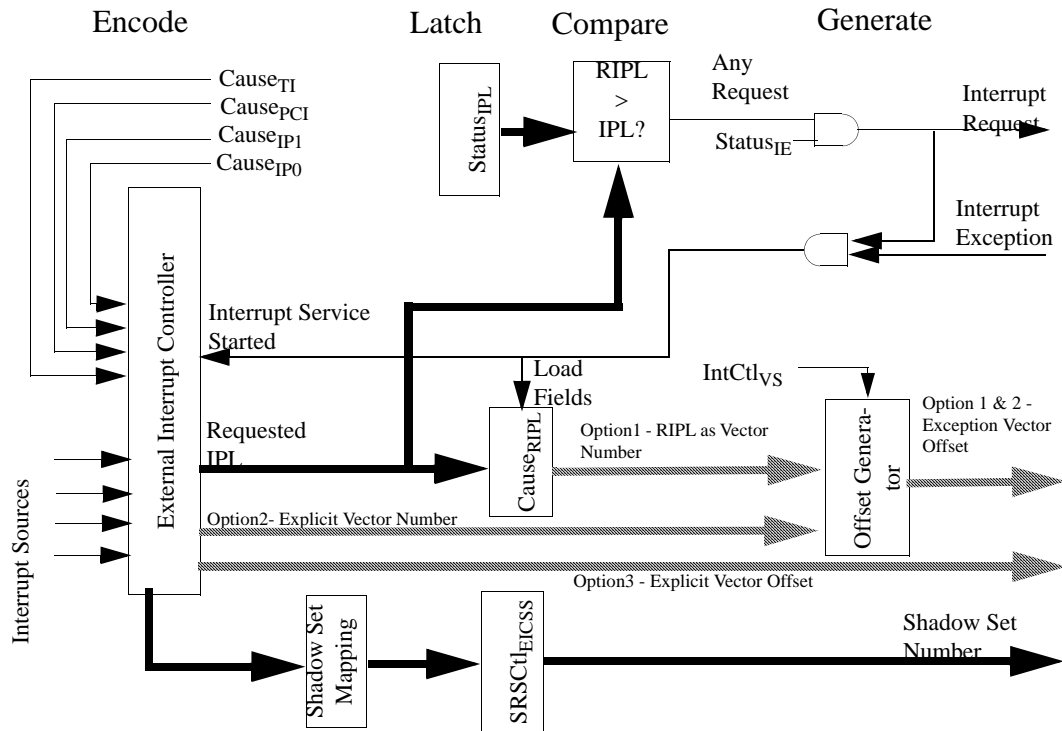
Encode

Latch

Compare

Generate

$Cause_{TI}$

$Cause_{PCI}$

$Cause_{IP1}$

$Cause_{IP0}$

$Status_{IPL}$

RIPL > IPL?

Any Request

$Status_{IE}$

Interrupt Request

Interrupt Exception

External Interrupt Controller

Interrupt Service Started

Load Fields

$IntCtl_{VS}$

Requested IPL

$Cause_{RIPL}$

Option1 - RIPL as Vector Number

Offset Generator

Option 1 & 2 - Exception Vector Offset

Interrupt Sources

Option2- Explicit Vector Number

Option3 - Explicit Vector Offset

Shadow Set Mapping

$SRSCtl_{EICSS}$

Shadow Set Number